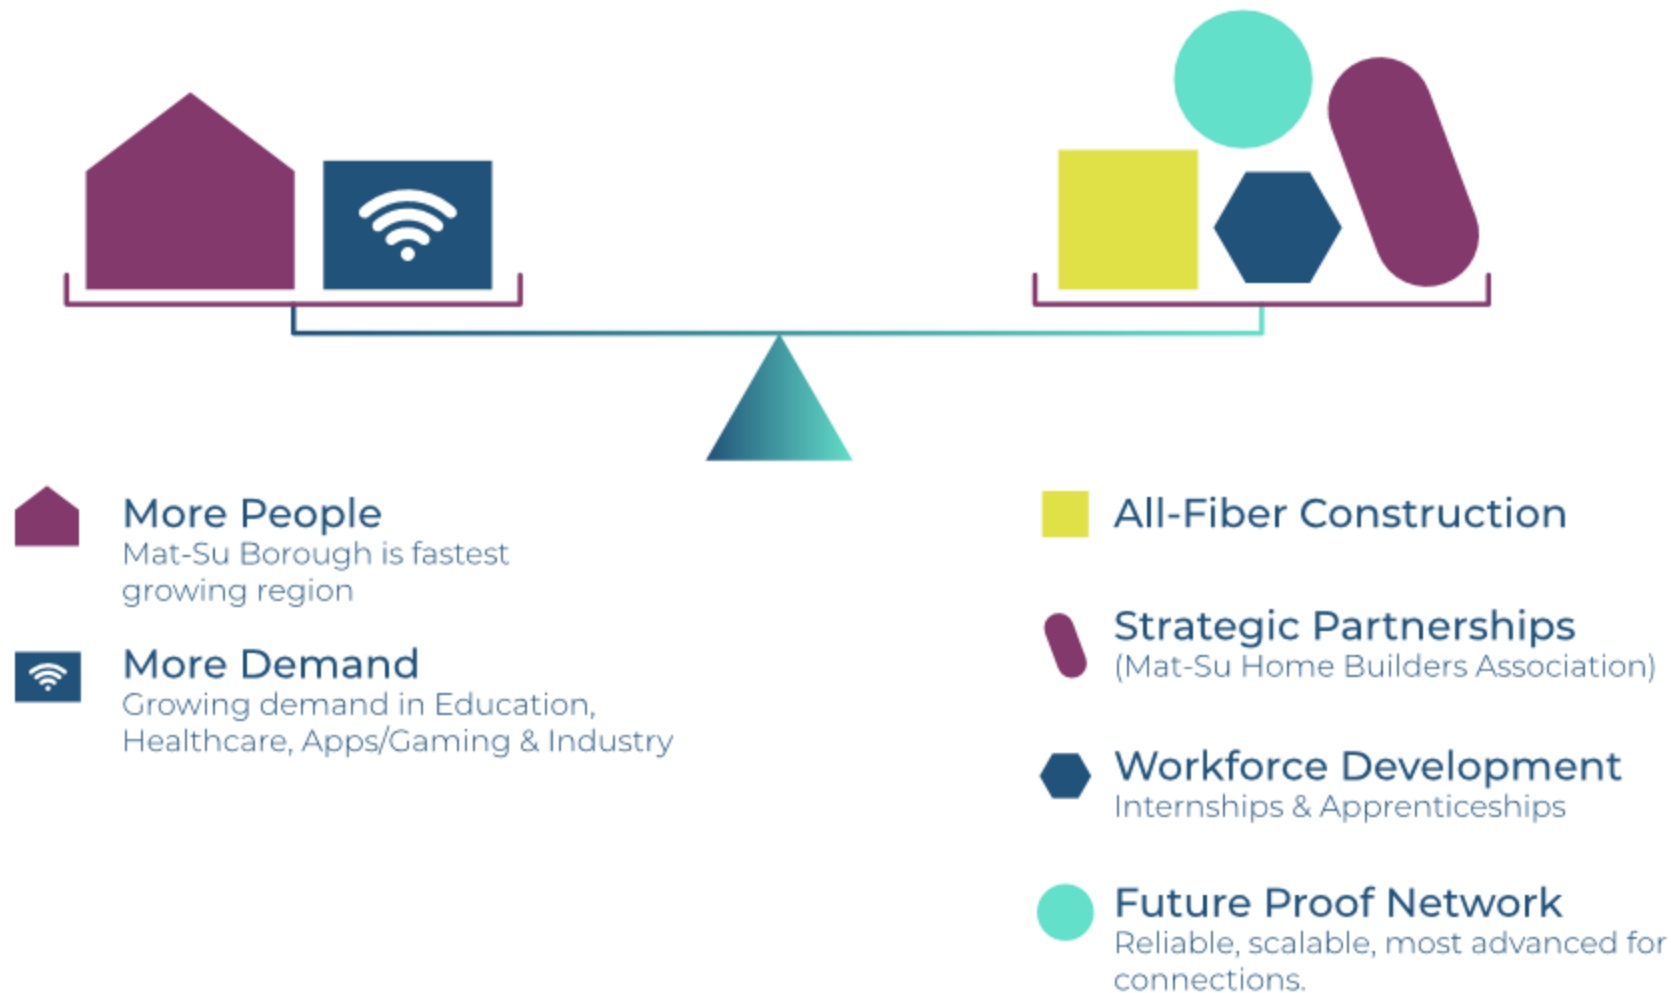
More People
Mat-Su Borough is fastest growing region

More Demand
Growing demand in Education, Healthcare, Apps/Gaming & Industry

All-Fiber Construction

Strategic Partnerships
(Mat-Su Home Builders Association)

Workforce Development
Internships & Apprenticeships

Future Proof Network
Reliable, scalable, most advanced for connections.